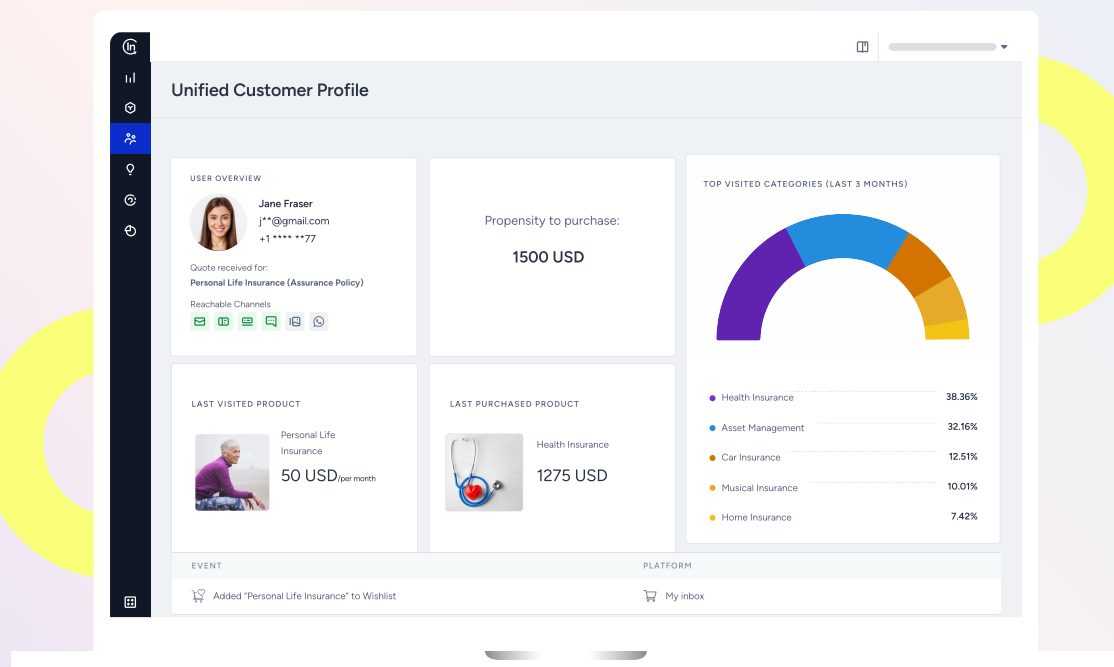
Unified Customer Profile

USER OVERVIEW

Jane Fraser
j**@gmail.com
+1 **** **77

Quote received for:
Personal Life Insurance (Assurance Policy)

Reachable Channels

Propensity to purchase:

1500 USD

TOP VISITED CATEGORIES (LAST 3 MONTHS)

| Health Insurance | 38.36% |
|---|---|
| Asset Management | 32.16% |
| Car Insurance | 12.51% |
| Musical Insurance | 10.01% |
| Home Insurance | 7.42% |

LAST VISITED PRODUCT

Personal Life Insurance

50 USD/per month

LAST PURCHASED PRODUCT

Health Insurance

1275 USD

| EVENT | PLATFORM |
|---|---|
| Added "Personal Life Insurance" to Wishlist | My inbox |